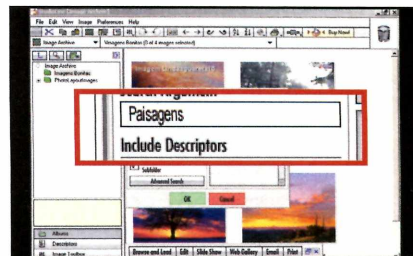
File Edit View Image Preferences Help

Buy Now!

Image Archive

Imagens Bonitas (0 of 4 images selected)

Image Archive

Imagens Bonitas

Photos capturadas

Search Argument

Paisagens

Include Descriptors

Subfolder

Advanced Search

OK

Cancel

Albums

Descriptors

Image Toolbox

Browse and Lead

Edit

Slide Show

Web Gallery

Email

Print